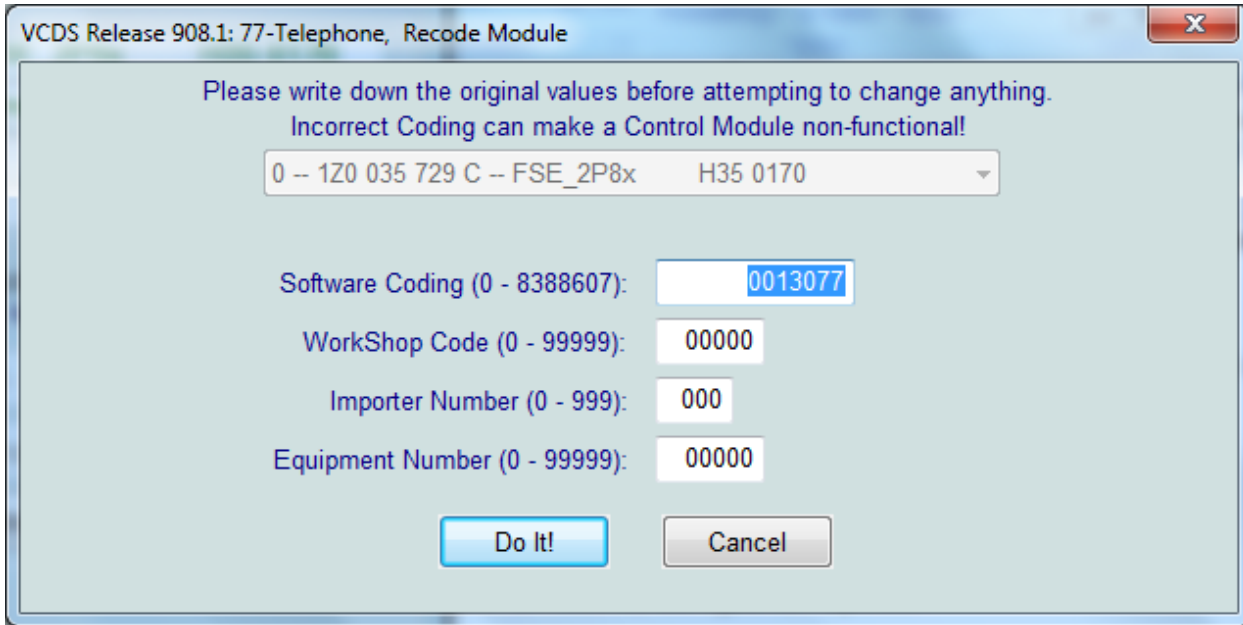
VCDS Release 908.1: 77-Telephone, Recode Module

Please write down the original values before attempting to change anything.
Incorrect Coding can make a Control Module non-functional!

0 -- 1Z0 035 729 C -- FSE_2P8x H35 0170

Software Coding (0 - 8388607): 0013077

WorkShop Code (0 - 99999): 00000

Importer Number (0 - 999): 000

Equipment Number (0 - 99999): 00000

Do It!

Cancel